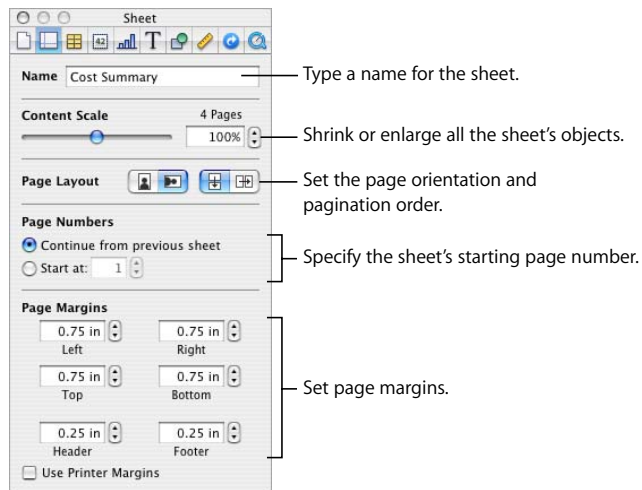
Sheet

42

Name Cost Summary

Content Scale

4 Pages

100%

Page Layout

Page Numbers

Continue from previous sheet

Start at: 1

Page Margins

0.75 in
Left

0.75 in
Right

0.75 in
Top

0.75 in
Bottom

0.25 in
Header

0.25 in
Footer

Use Printer Margins

Type a name for the sheet.

Shrink or enlarge all the sheet's objects.

Set the page orientation and pagination order.

Specify the sheet's starting page number.

Set page margins.